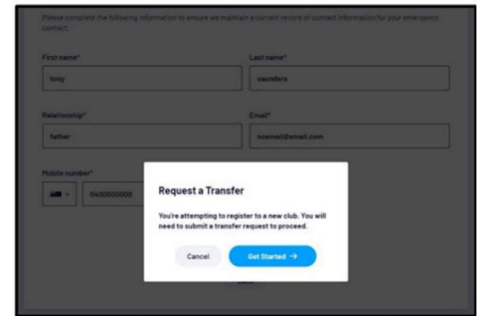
Please complete the following information to ensure we maintain a current record of contact information for your emergency contact.

First name*

tony

Last name*

saunders

Relationship*

father

Email*

noemail@email.com

Mobile number*

0400000000

Request a Transfer

You're attempting to register to a new club. You will need to submit a transfer request to proceed.

Cancel

Get Started →